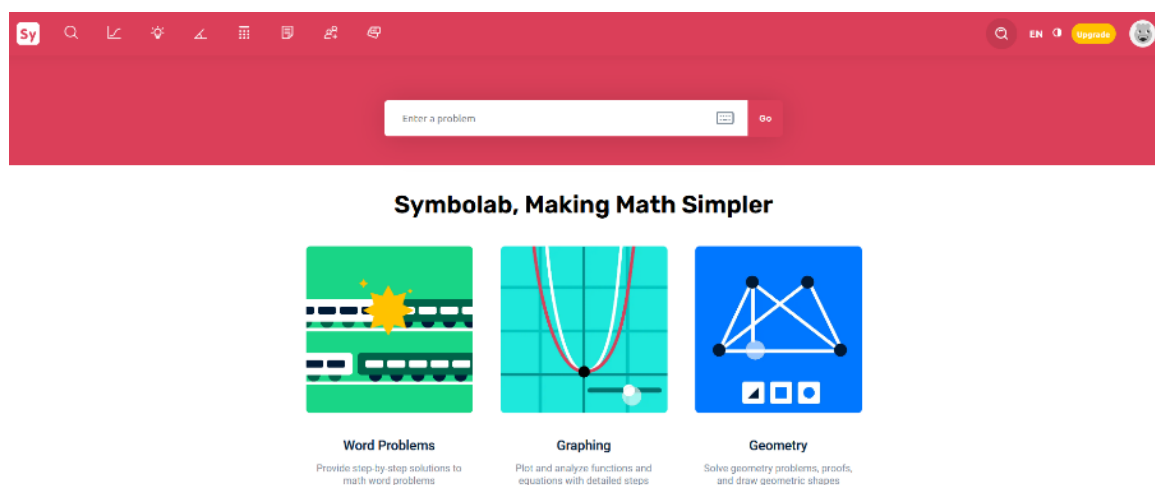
Sy

EN Upgrade

Enter a problem

Go

Symbolab, Making Math Simpler

Word Problems

Provide step-by-step solutions to math word problems

Graphing

Plot and analyze functions and equations with detailed steps

Geometry

Solve geometry problems, proofs, and draw geometric shapes